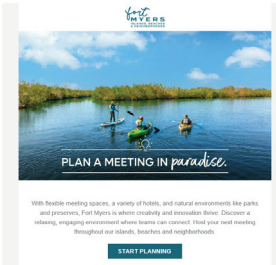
Fort Myers
ISLANDS, BEACHES & NEIGHBORHOODS

PLAN A MEETING IN paradise.

With flexible meeting spaces, a variety of hotels, and natural environments like parks and preserves, Fort Myers is where creativity and innovation thrive. Discover a relaxing, engaging environment where teams can connect. Host your next meeting throughout our islands, beaches and neighborhoods.

START PLANNING